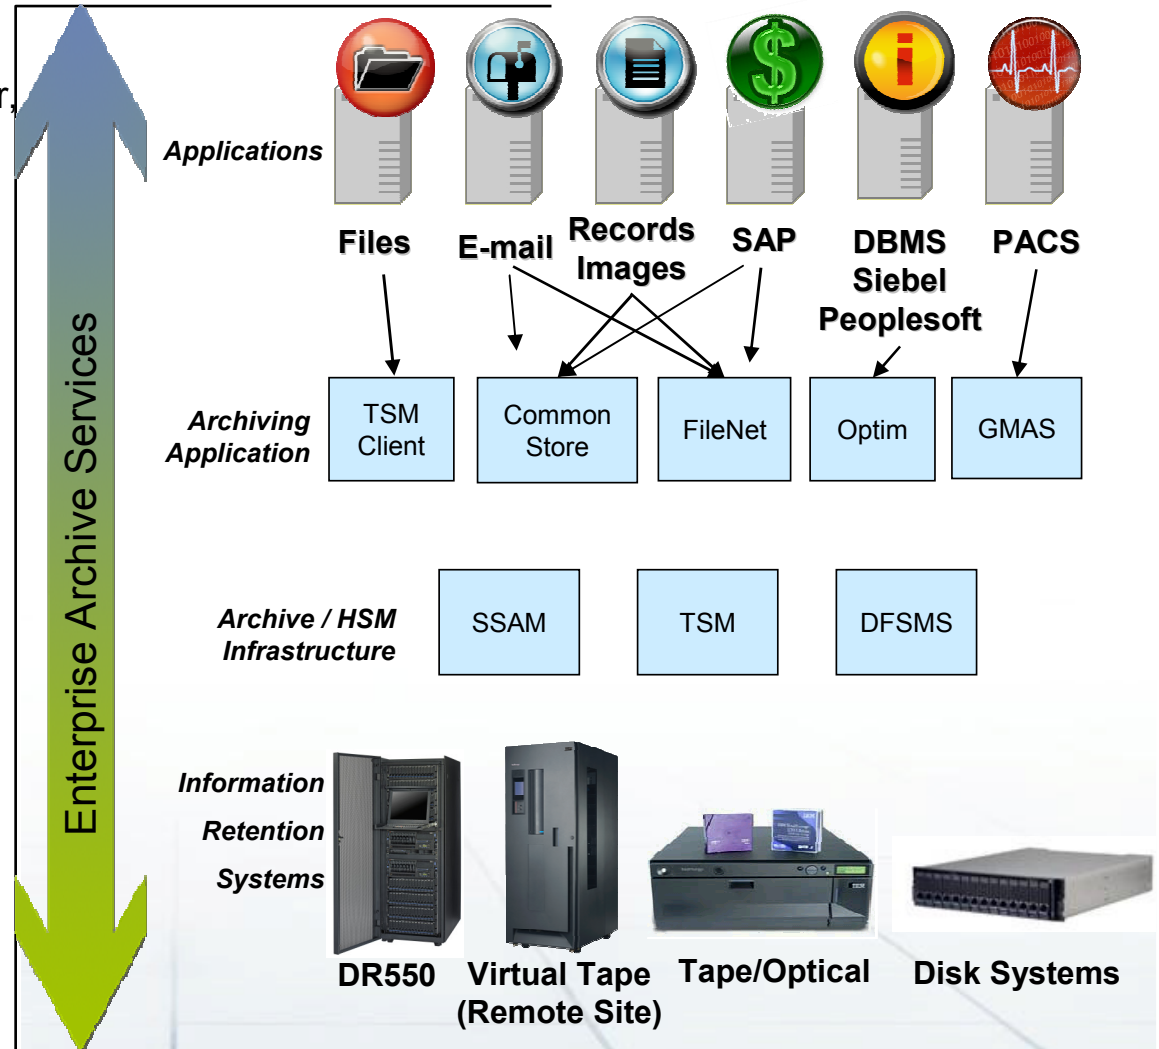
r,

Enterprise Archive Services

Applications

Files

E-mail

Records
Images

SAP

DBMS
Siebel
Peoplesoft

PACS

Archiving Application

TSM Client

Common Store

FileNet

Optim

GMAS

Archive / HSM Infrastructure

SSAM

TSM

DFSMS

Information Retention Systems

DR550

Virtual Tape (Remote Site)

Tape/Optical

Disk Systems